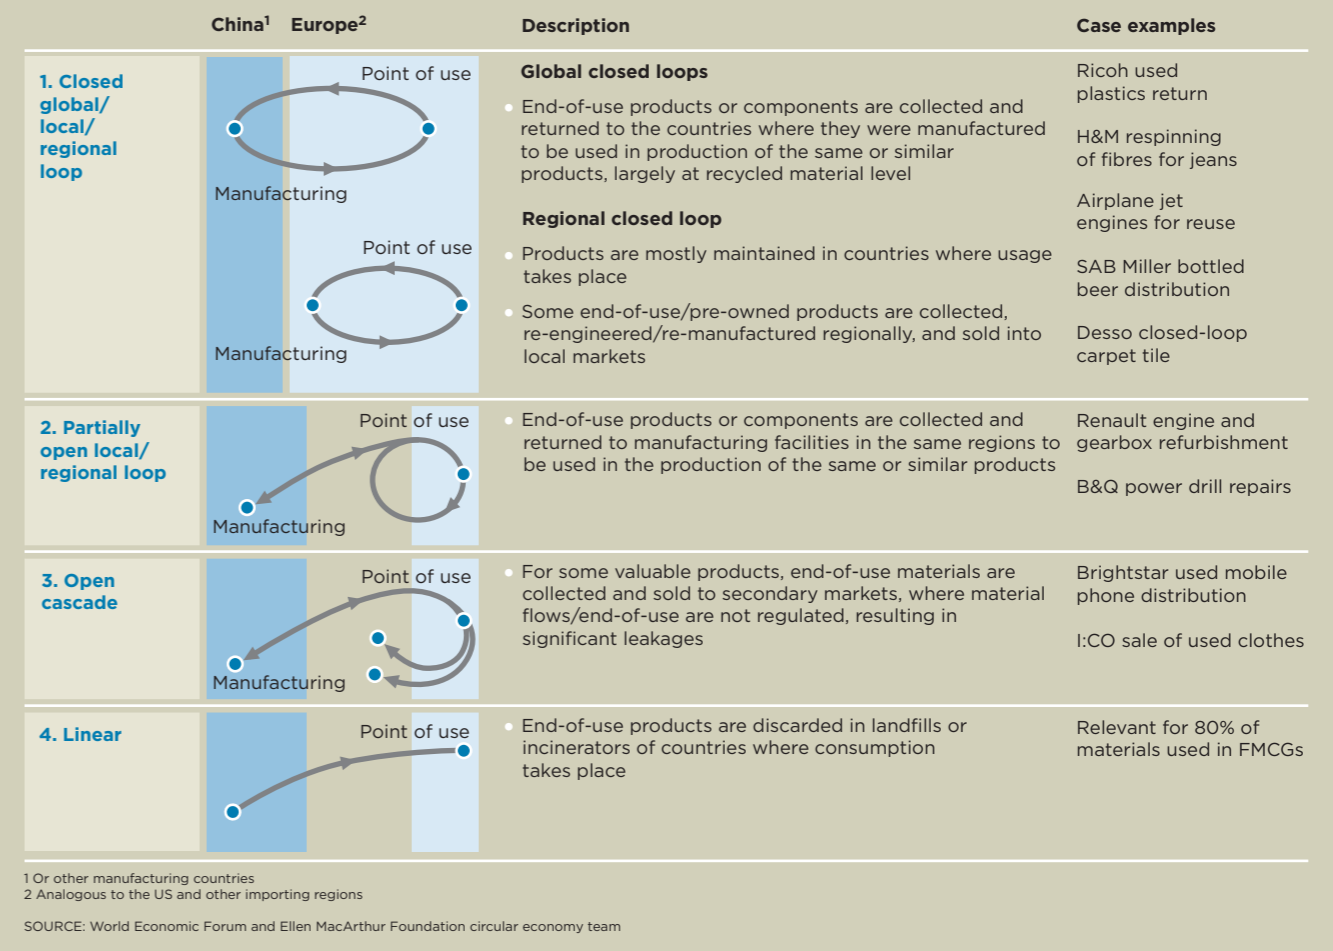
| | China$^1$ Europe$^2$ | Description | Case examples |
|---|---|---|---|
| 1. Closed global/ local/ regional loop | Point of use / Manufacturing / Point of use / Manufacturing | **Global closed loops** • End-of-use products or components are collected and returned to the countries where they were manufactured to be used in production of the same or similar products, largely at recycled material level **Regional closed loop** • Products are mostly maintained in countries where usage takes place • Some end-of-use/pre-owned products are collected, re-engineered/re-manufactured regionally, and sold into local markets | Ricoh used plastics return H&M respinning of fibres for jeans Airplane jet engines for reuse SAB Miller bottled beer distribution Desso closed-loop carpet tile |
| 2. Partially open local/ regional loop | Point of use / Manufacturing | • End-of-use products or components are collected and returned to manufacturing facilities in the same regions to be used in the production of the same or similar products | Renault engine and gearbox refurbishment B&Q power drill repairs |
| 3. Open cascade | Point of use / Manufacturing | • For some valuable products, end-of-use materials are collected and sold to secondary markets, where material flows/end-of-use are not regulated, resulting in significant leakages | Brightstar used mobile phone distribution I:CO sale of used clothes |
| 4. Linear | Point of use | • End-of-use products are discarded in landfills or incinerators of countries where consumption takes place | Relevant for 80% of materials used in FMCGs |

1 Or other manufacturing countries
2 Analogous to the US and other importing regions

SOURCE: World Economic Forum and Ellen MacArthur Foundation circular economy team